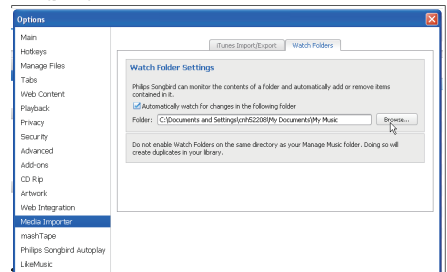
Options

Main
Hotkeys
Manage Files
Tabs
Web Content
Playback
Privacy
Security
Advanced
Add-ons
CD Rip
Artwork
Web Integration
Media Importer
mashTape
Philips Songbird Autoplay
LikeMusic

iTunes Import/Export
Watch Folders

Watch Folder Settings

Philips Songbird can monitor the contents of a folder and automatically add or remove items contained in it.

Automatically watch for changes in the following folder

Folder: C:\Documents and Settings\cnh52208\My Documents\My Music
Browse...

Do not enable Watch Folders on the same directory as your Manage Music folder. Doing so will create duplicates in your library.